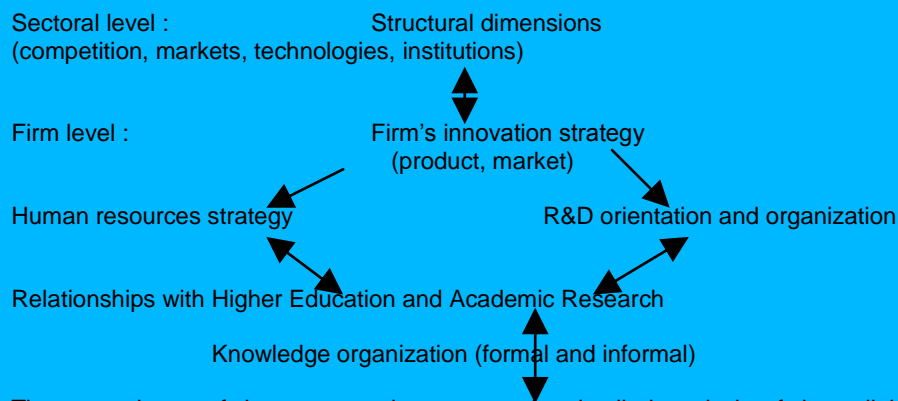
Sectoral level : Structural dimensions
(competition, markets, technologies, institutions)

Firm level : Firm’s innovation strategy
(product, market)

Human resources strategy

R&D orientation and organization

Relationships with Higher Education and Academic Research

Knowledge organization (formal and informal)

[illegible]